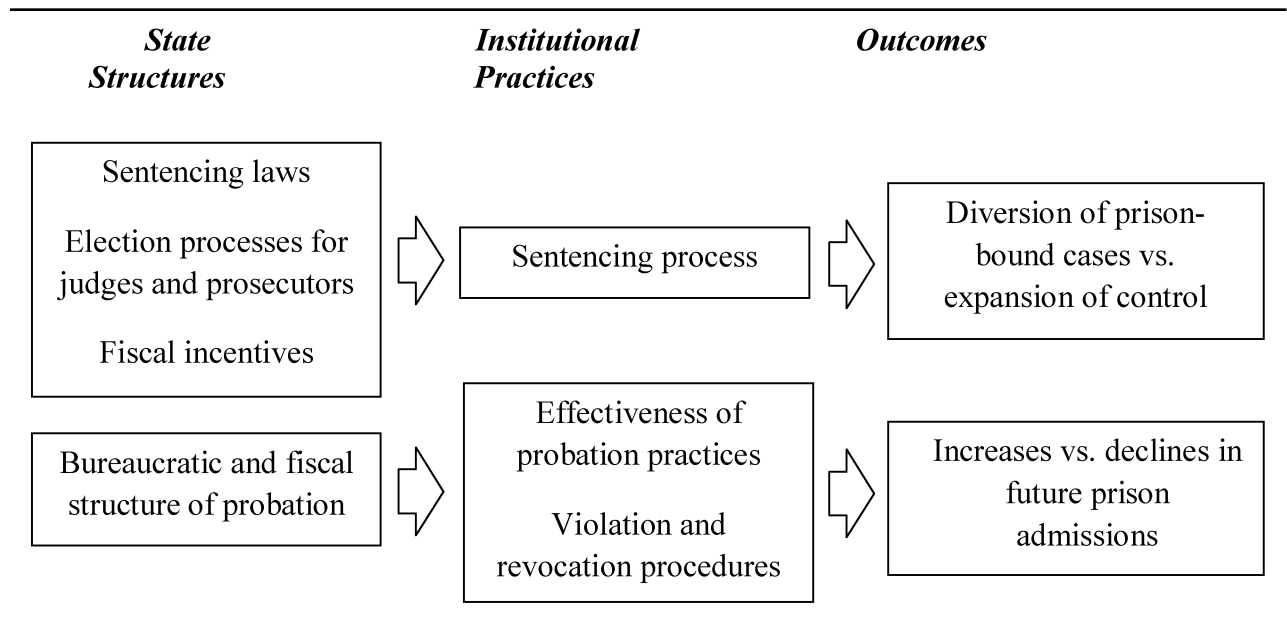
State Structures

Institutional Practices

Outcomes

Sentencing laws

Election processes for judges and prosecutors

Fiscal incentives

Sentencing process

Diversion of prison-bound cases vs. expansion of control

Bureaucratic and fiscal structure of probation

Effectiveness of probation practices

Violation and revocation procedures

Increases vs. declines in future prison admissions